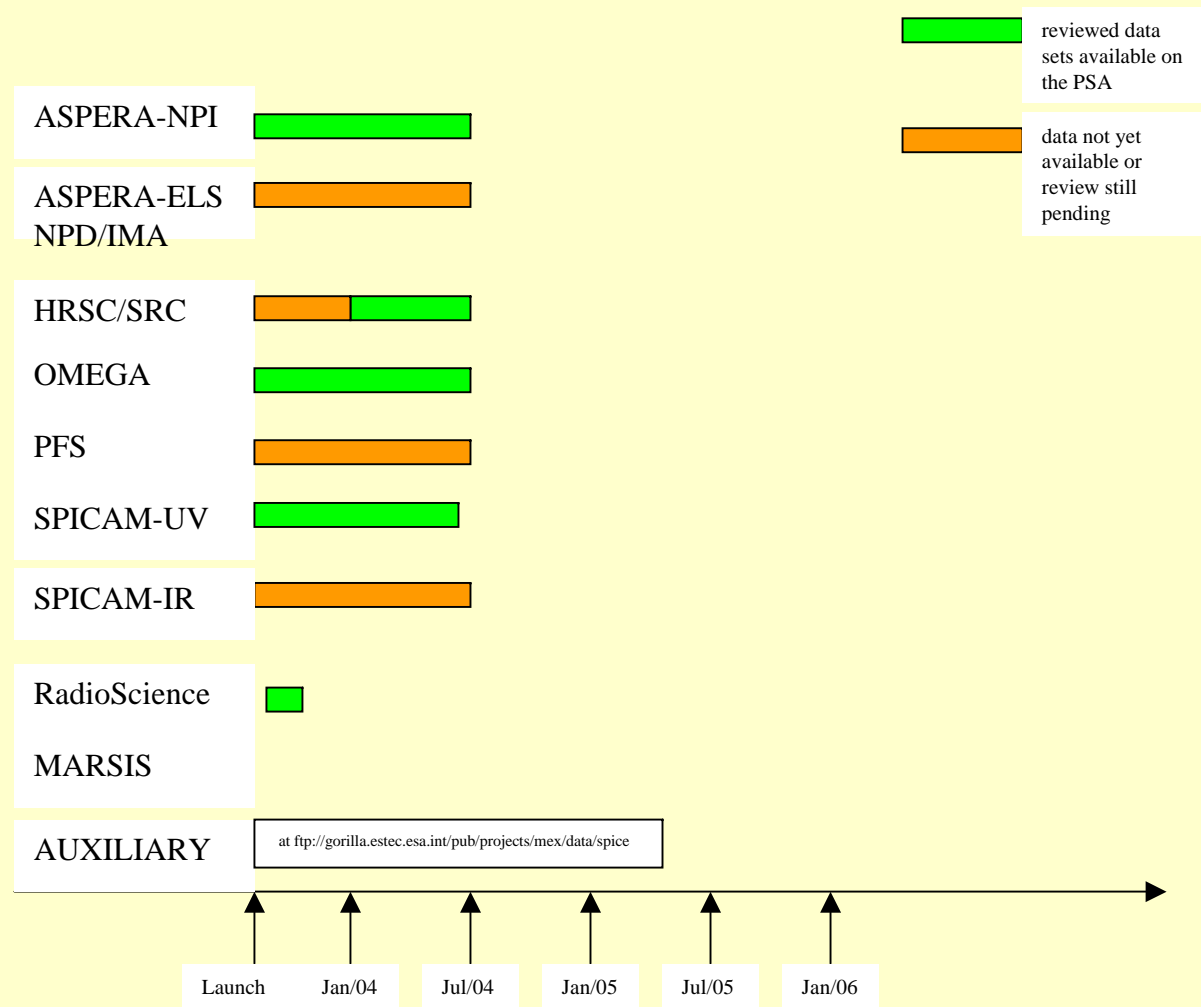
reviewed data sets available on the PSA

data not yet available or review still pending

ASPERA-NPI

ASPERA-ELS NPD/IMA

HRSC/SRC

OMEGA

PFS

SPICAM-UV

SPICAM-IR

RadioScience

MARSIS

AUXILIARY

at ftp://gorilla.estec.esa.int/pub/projects/mex/data/spice

Launch

Jan/04

Jul/04

Jan/05

Jul/05

Jan/06